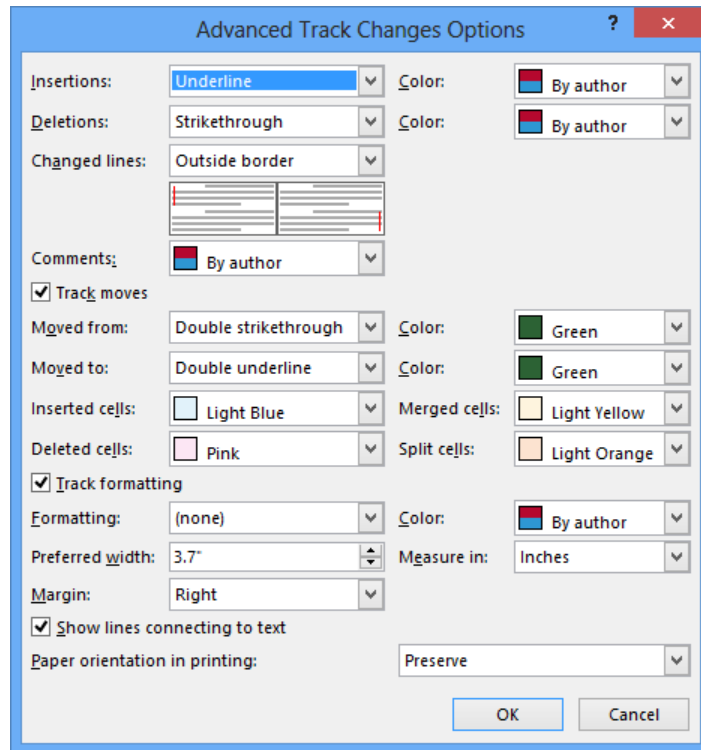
Advanced Track Changes Options

?

Insertions: Underline

Color: By author

Deletions: Strikethrough

Color: By author

Changed lines: Outside border

Comments: By author

Track moves

Moved from: Double strikethrough

Color: Green

Moved to: Double underline

Color: Green

Inserted cells: Light Blue

Merged cells: Light Yellow

Deleted cells: Pink

Split cells: Light Orange

Track formatting

Formatting: (none)

Color: By author

Preferred width: 3.7"

Measure in: Inches

Margin: Right

Show lines connecting to text

Paper orientation in printing: Preserve

OK

Cancel